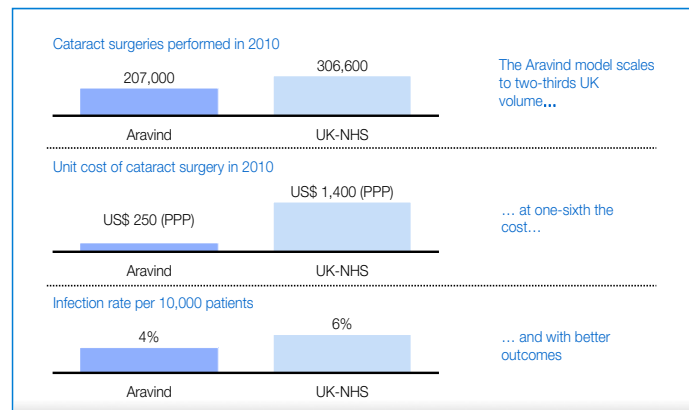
Cataract surgeries performed in 2010

207,000

306,600

Aravind

UK-NHS

The Aravind model scales to two-thirds UK volume...

Unit cost of cataract surgery in 2010

US$ 250 (PPP)

US$ 1,400 (PPP)

Aravind

UK-NHS

... at one-sixth the cost...

Infection rate per 10,000 patients

4%

6%

Aravind

UK-NHS

... and with better outcomes